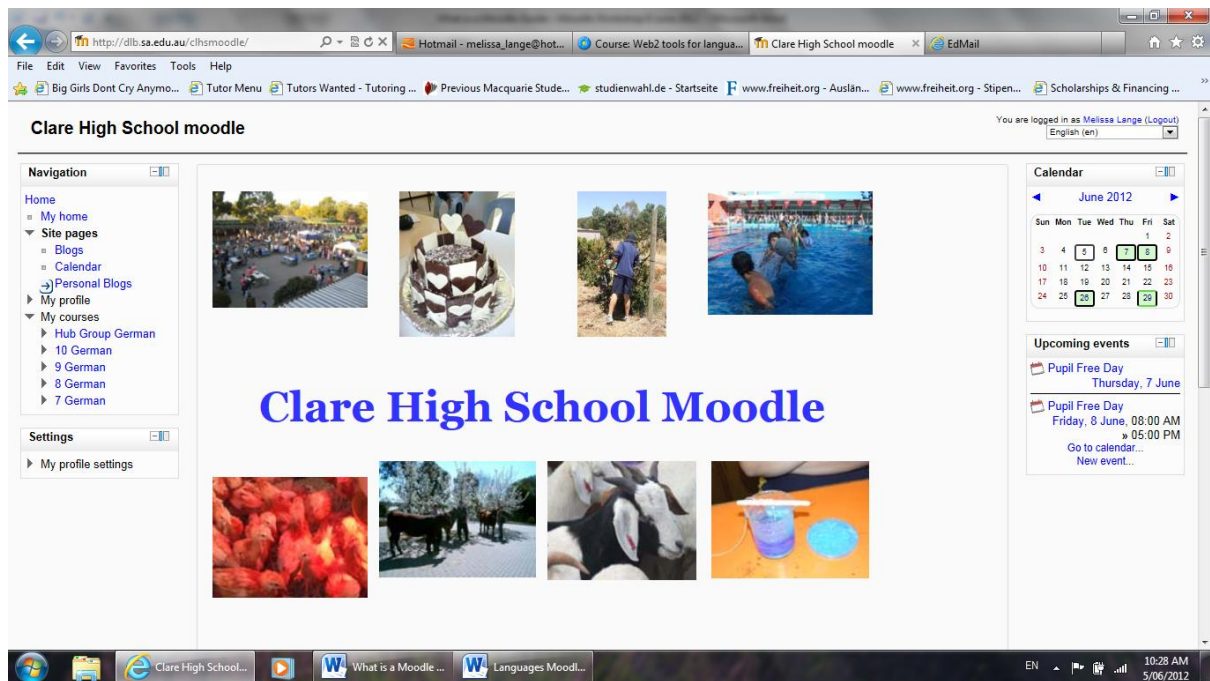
What is a Moodle Quote - Moodle Workshop (Lindy Bel... - Microsoft Word

http://dlb.sa.edu.au/clhsmoodle/
Hotmail - melissa_lange@hot...
Course: Web2 tools for langua...
Clare High School moodle
EdMail

File Edit View Favorites Tools Help

Big Girls Dont Cry Anymo... Tutor Menu Tutors Wanted - Tutoring ... Previous Macquarie Stude... studienwahl.de - Startseite www.freiheit.org - Ausländ... www.freiheit.org - Stipen... Scholarships & Financing ...

Clare High School moodle

You are logged in as Melissa Lange (Logout)
English (en)

Navigation
Home
My home
Site pages
Blogs
Calendar
Personal Blogs
My profile
My courses
Hub Group German
10 German
9 German
8 German
7 German

Settings
My profile settings

Clare High School Moodle

Calendar
June 2012

| Sun | Mon | Tue | Wed | Thu | Fri | Sat |
|---|---|---|---|---|---|---|
| | | | | | 1 | 2 |
| 3 | 4 | 5 | 6 | 7 | 8 | 9 |
| 10 | 11 | 12 | 13 | 14 | 15 | 16 |
| 17 | 18 | 19 | 20 | 21 | 22 | 23 |
| 24 | 25 | 26 | 27 | 28 | 29 | 30 |

Upcoming events
Pupil Free Day
Thursday, 7 June
Pupil Free Day
Friday, 8 June, 08:00 AM
» 05:00 PM
Go to calendar...
New event...

Clare High School...
What is a Moodle ...
Languages Moodl...
EN
10:28 AM
5/06/2012